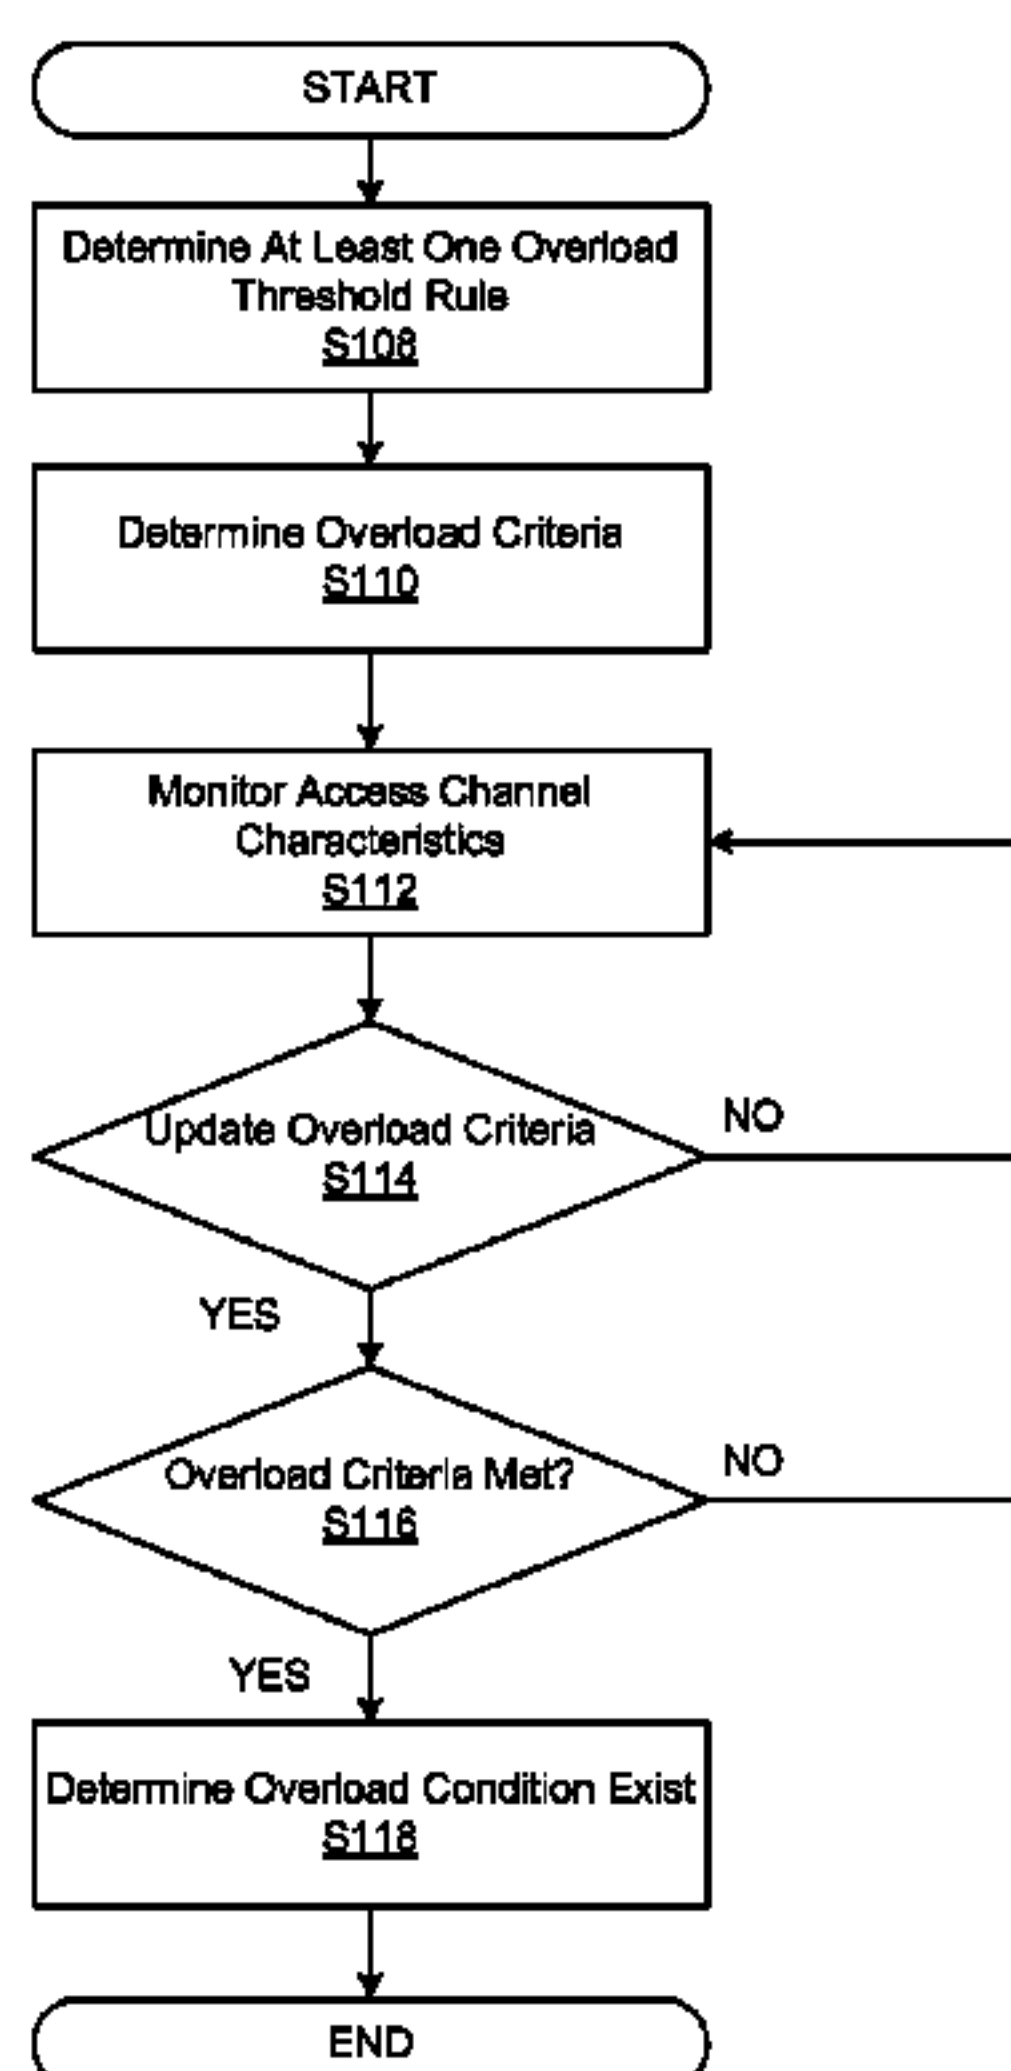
START

Determine At Least One Overload Threshold Rule
S108

Determine Overload Criteria
S110

Monitor Access Channel Characteristics
S112

Update Overload Criteria
S114

NO

YES

Overload Criteria Met?
S116

NO

YES

Determine Overload Condition Exist
S118

END